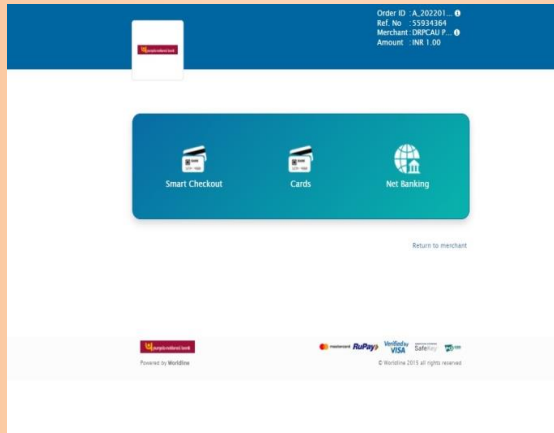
Order ID :A_202201...
Ref. No :55934364
Merchant :DRPCAU P...
Amount :INR 1.00

punjab national bank

Smart Checkout

Cards

Net Banking

Return to merchant

punjab national bank
Powered by Worldline

mastercard RuPay Verified by VISA SafeKey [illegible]
© Worldline 2013 all rights reserved